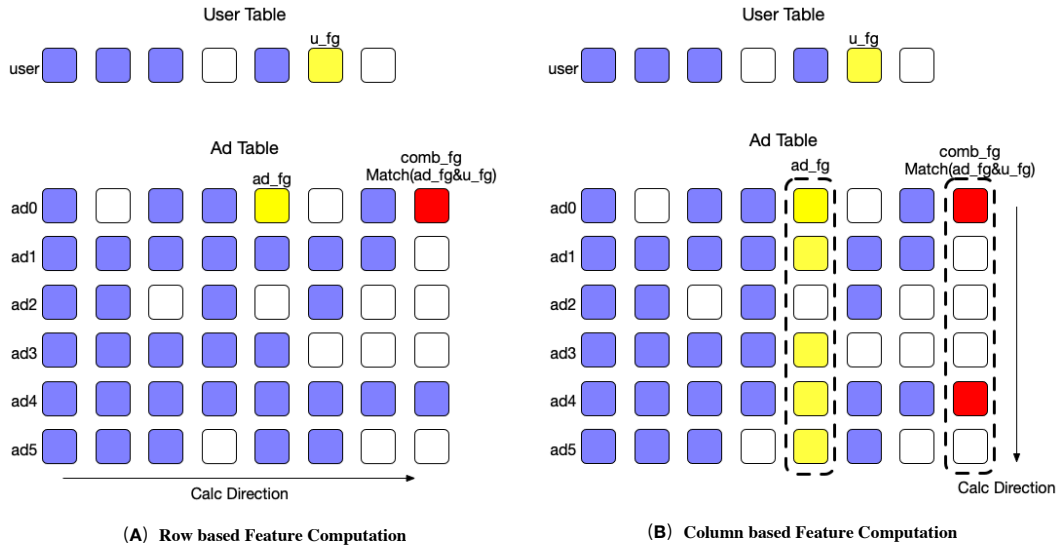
User Table

u_fg

user

Ad Table

ad_fg

comb_fg
Match(ad_fg&u_fg)

ad0
ad1
ad2
ad3
ad4
ad5

Calc Direction

(A) Row based Feature Computation

User Table

u_fg

user

Ad Table

ad_fg

comb_fg
Match(ad_fg&u_fg)

ad0
ad1
ad2
ad3
ad4
ad5

Calc Direction

(B) Column based Feature Computation